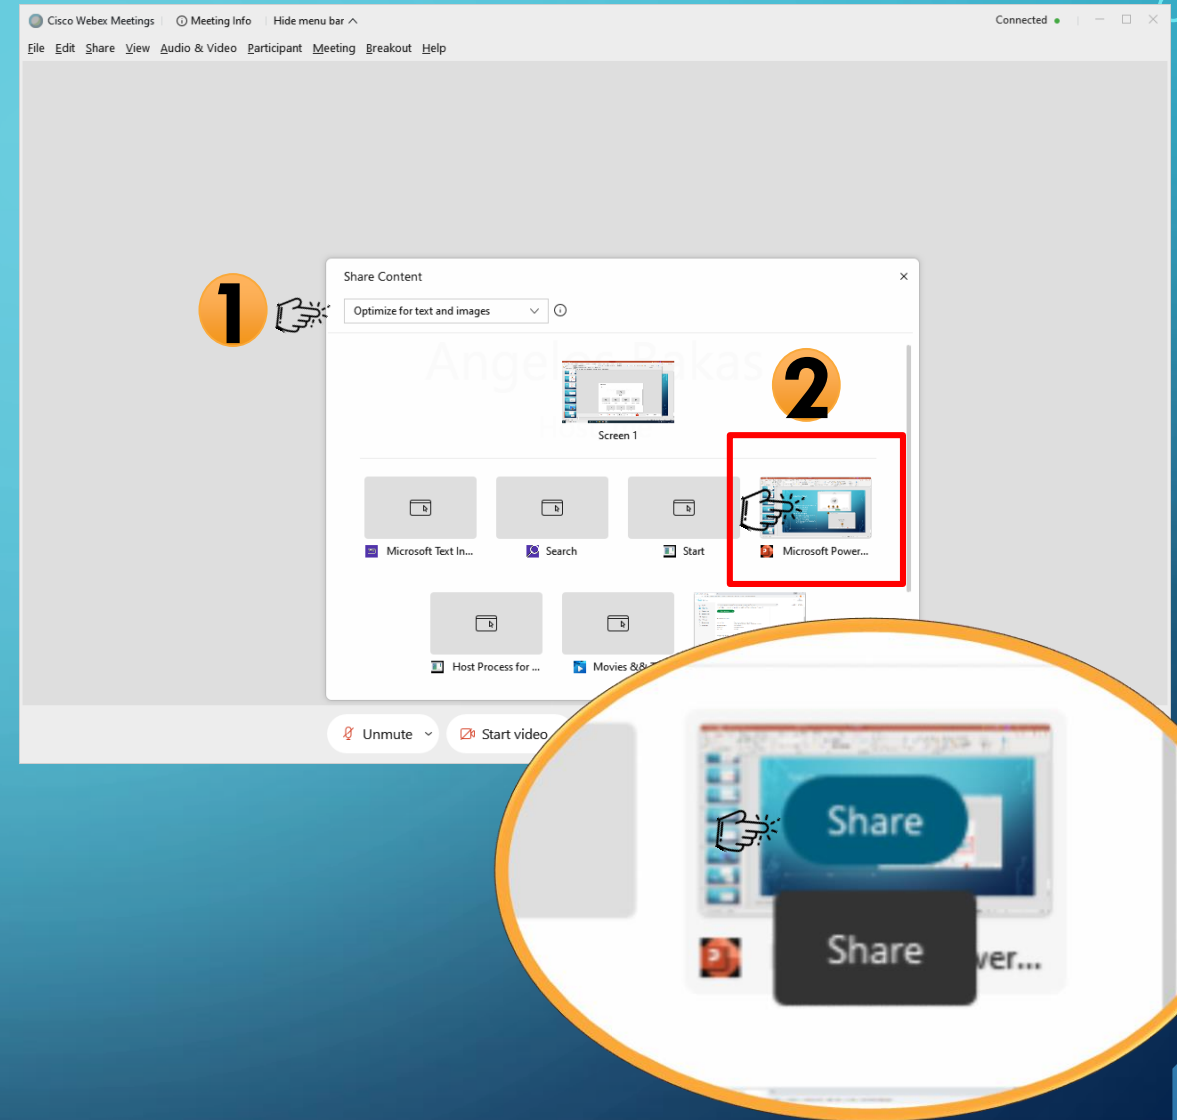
Cisco Webex Meetings | Meeting Info | Hide menu bar ^

Connected

File Edit Share View Audio & Video Participant Meeting Breakout Help

Share Content

1

Optimize for text and images

2

Screen 1

Microsoft Text In...

Search

Start

Microsoft Power...

Host Process for ...

Movies &&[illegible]

Unmute

Start video

Share

Share

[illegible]wer...